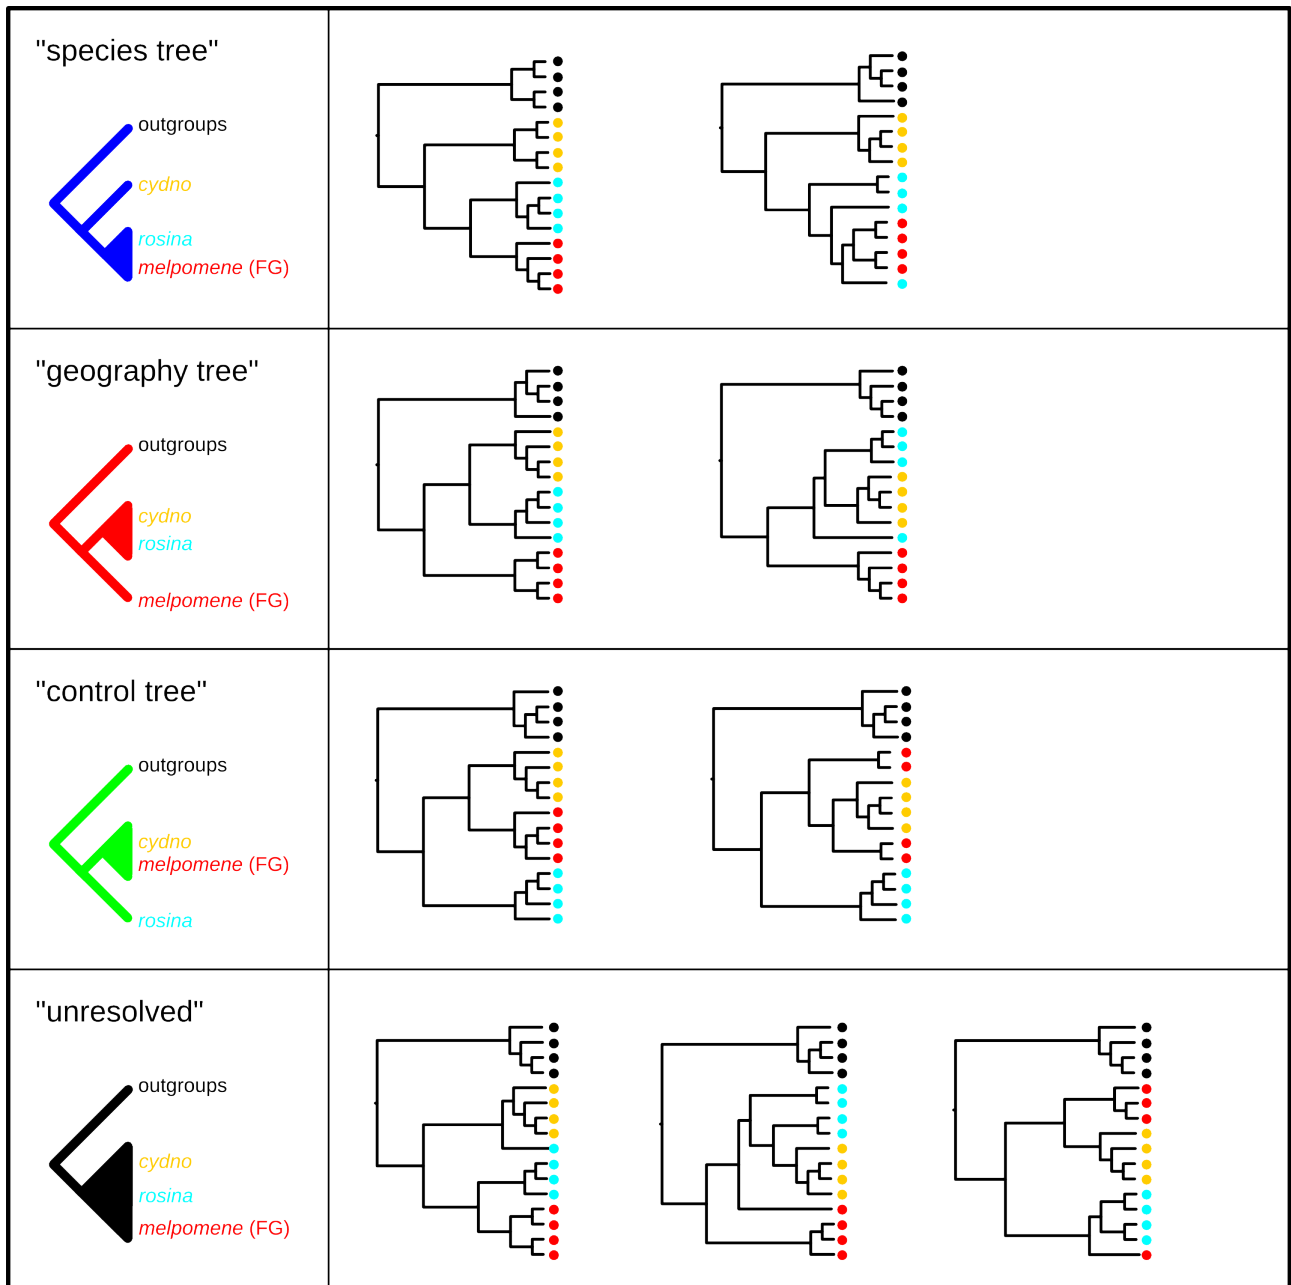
"species tree"

outgroups
cydno
rosina
melpomene (FG)

"geography tree"

outgroups
cydno
rosina
melpomene (FG)

"control tree"

outgroups
cydno
melpomene (FG)
rosina

"unresolved"

outgroups
cydno
rosina
melpomene (FG)